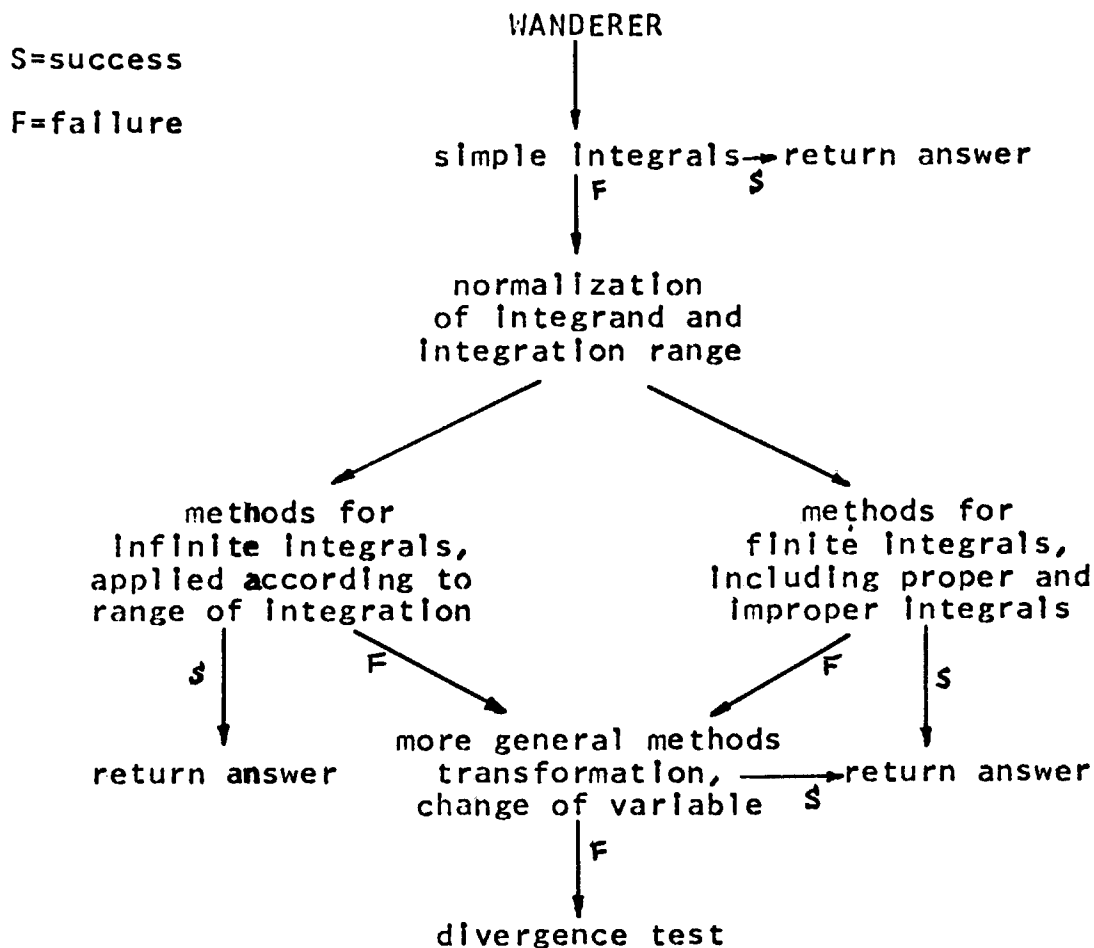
WANDERER

S=success

F=failure

simple integrals → return answer
S
F

normalization of integrand and integration range

methods for infinite integrals, applied according to range of integration

methods for finite integrals, including proper and improper integrals

S

F

F

S

return answer

more general methods transformation, change of variable

return answer

S

F

divergence test